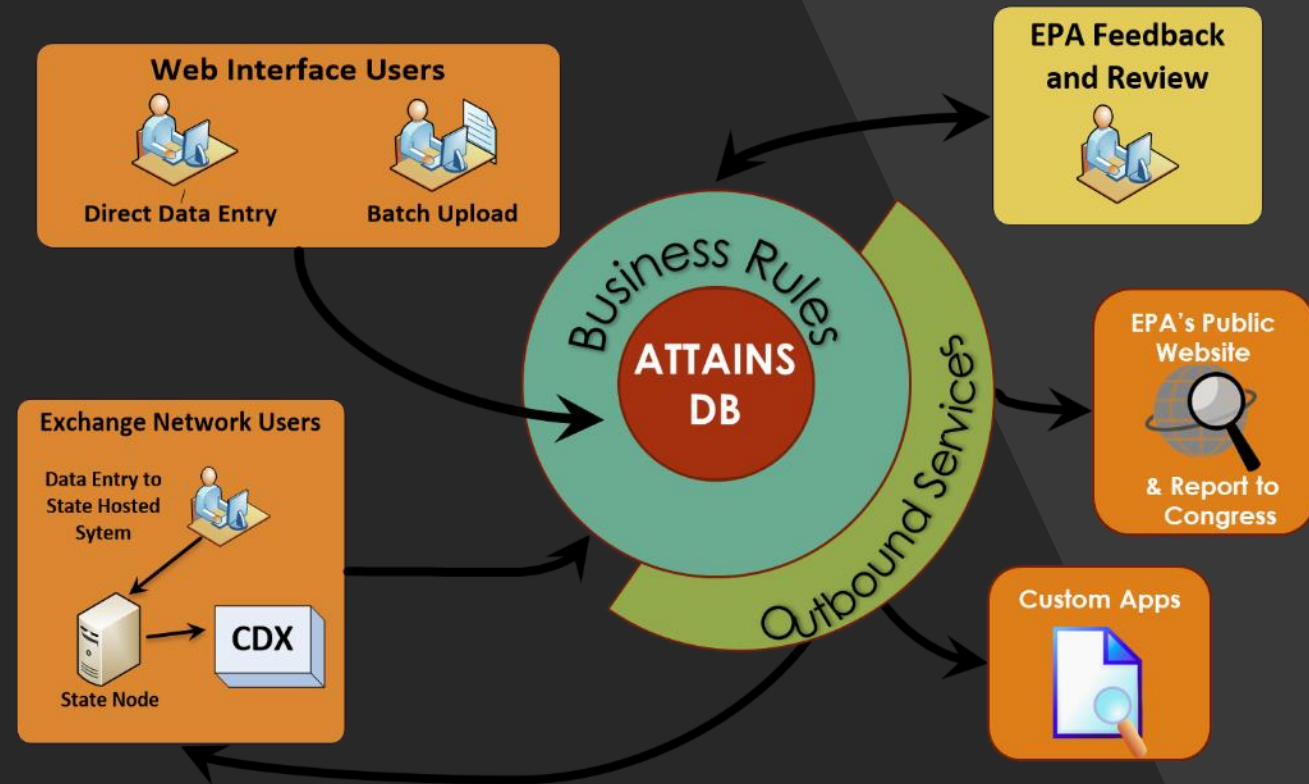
Web Interface Users

Direct Data Entry

Batch Upload

EPA Feedback and Review

Business Rules

ATTAINS DB

Outbound Services

EPA's Public Website

& Report to Congress

Exchange Network Users

Data Entry to State Hosted Sytem

CDX

State Node

Custom Apps